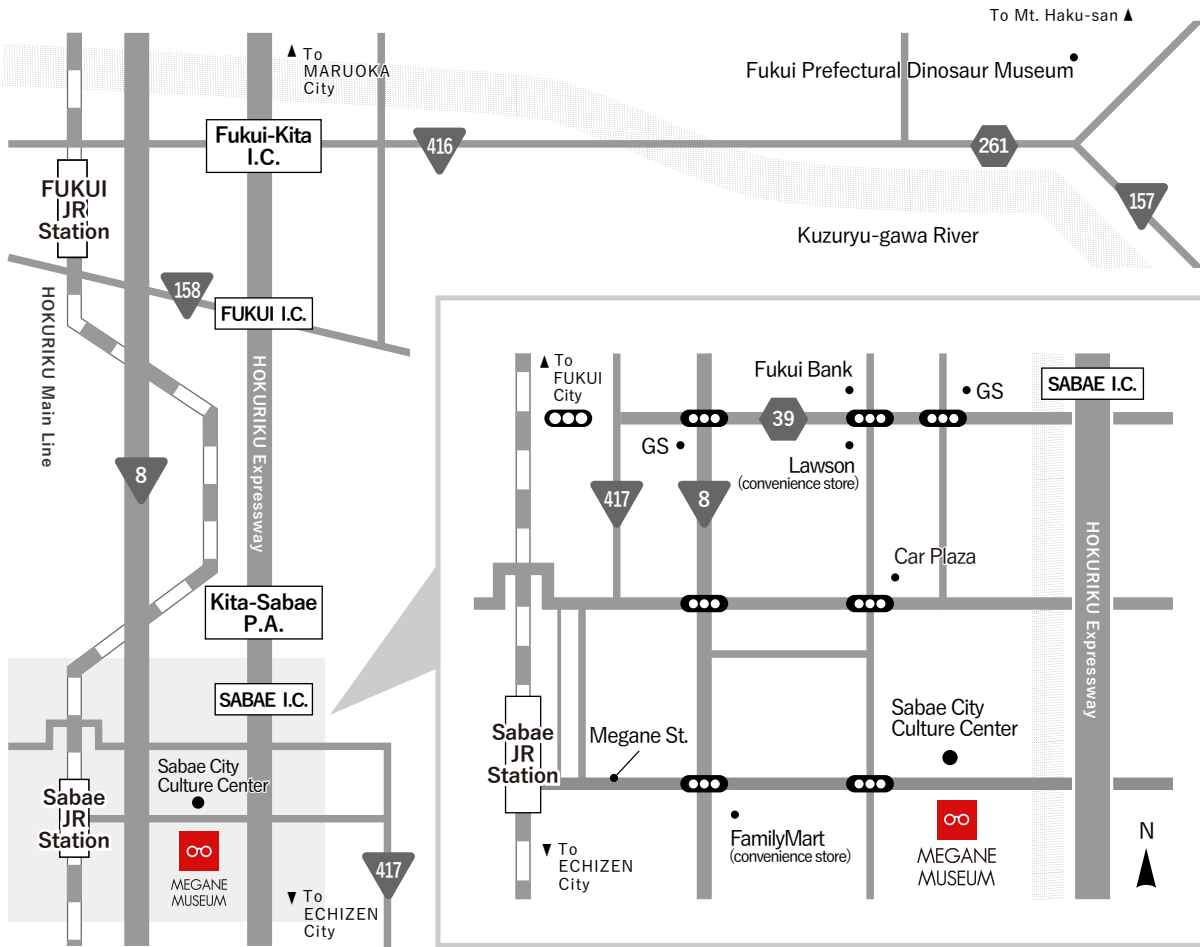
To Mt. Haku-san ▲

▲ To MARUOKA City

Fukui Prefectural Dinosaur Museum

Fukui-Kita I.C.

416

261

157

FUKUI JR Station

Kuzuryu-gawa River

158

FUKUI I.C.

HOKURIKU Main Line

HOKURIKU Expressway

8

Kita-Sabae P.A.

SABAE I.C.

Sabae City Culture Center

Sabae JR Station

MEGANE MUSEUM

417

▼ To ECHIZEN City

▲ To FUKUI City

Fukui Bank

GS

SABAE I.C.

39

GS

Lawson (convenience store)

417

8

Car Plaza

HOKURIKU Expressway

Sabae City Culture Center

Sabae JR Station

Megane St.

FamilyMart (convenience store)

MEGANE MUSEUM

N

▼ To ECHIZEN City